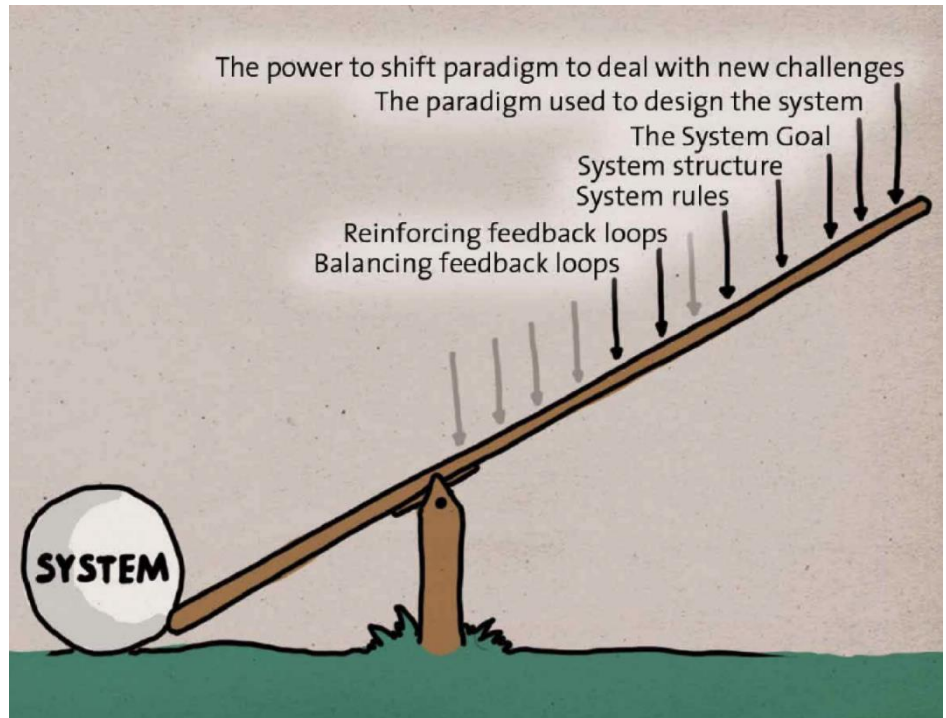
The power to shift paradigm to deal with new challenges
The paradigm used to design the system
The System Goal
System structure
System rules
Reinforcing feedback loops
Balancing feedback loops

SYSTEM